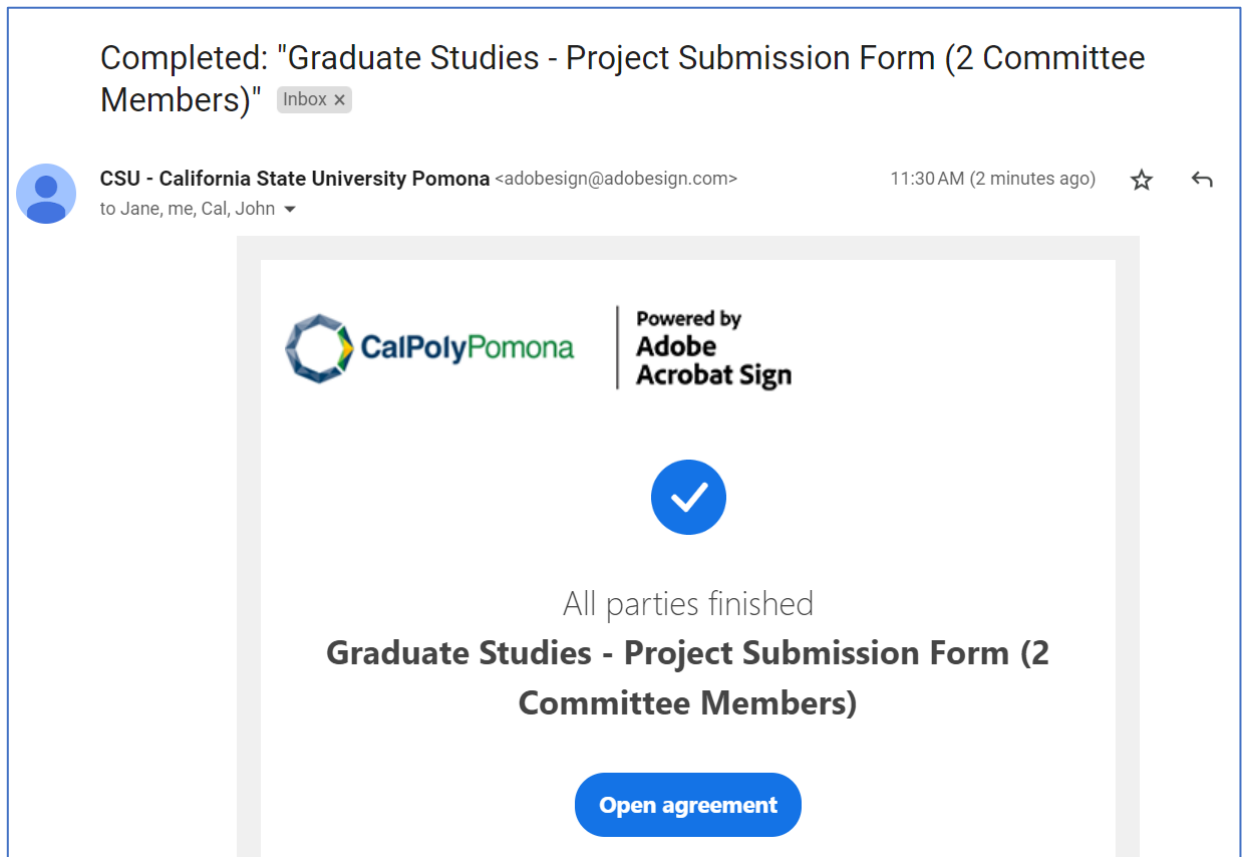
Completed: "Graduate Studies - Project Submission Form (2 Committee Members)" Inbox ×

CSU - California State University Pomona <adobesign@adobesign.com>
to Jane, me, Cal, John

11:30 AM (2 minutes ago)

CalPolyPomona

Powered by
Adobe
Acrobat Sign

All parties finished

Graduate Studies - Project Submission Form (2 Committee Members)

Open agreement